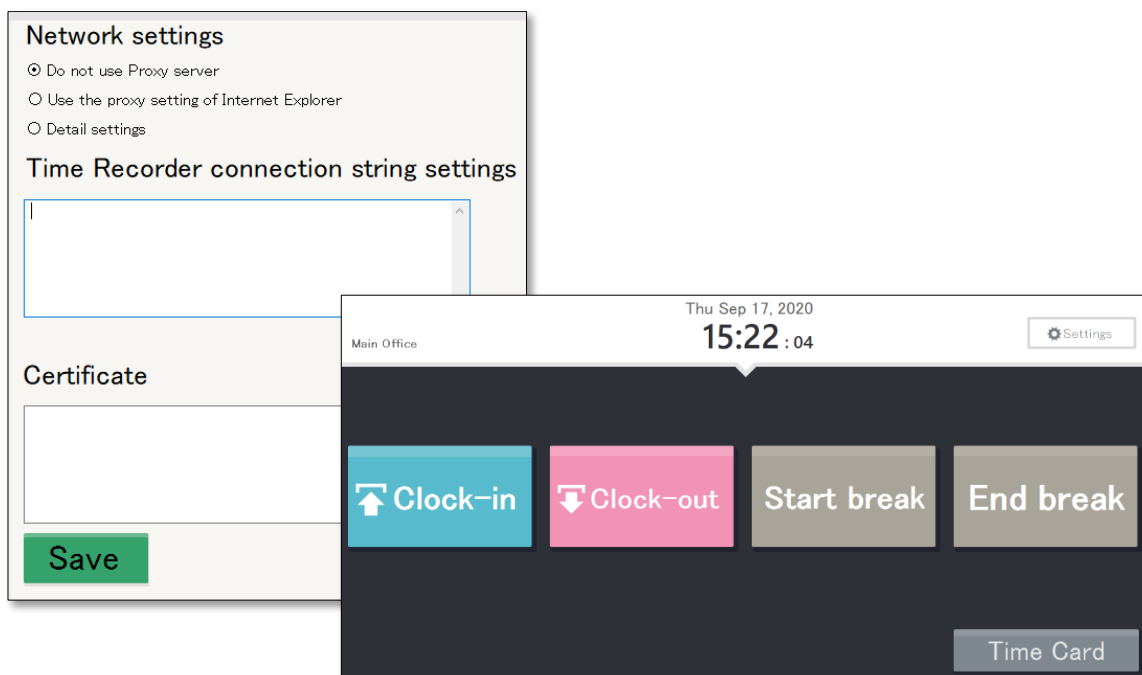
Network settings

Do not use Proxy server

Use the proxy setting of Internet Explorer

Detail settings

Time Recorder connection string settings

Certificate

Save

Thu Sep 17, 2020

Main Office

15:22 : 04

Settings

Clock-in

Clock-out

Start break

End break

Time Card